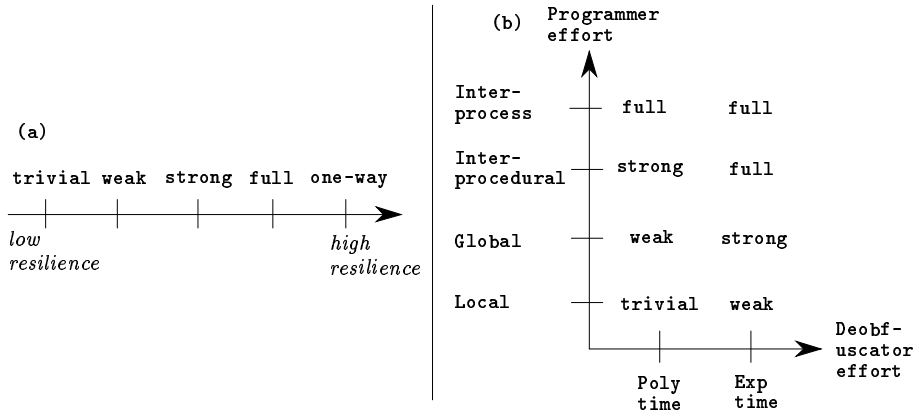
(a)

trivial weak strong full one-way

low resilience

high resilience

(b) Programmer effort

Inter-process full full

Inter-procedural strong full

Global weak strong

Local trivial weak

Deobfuscator effort

Poly time

Exp time